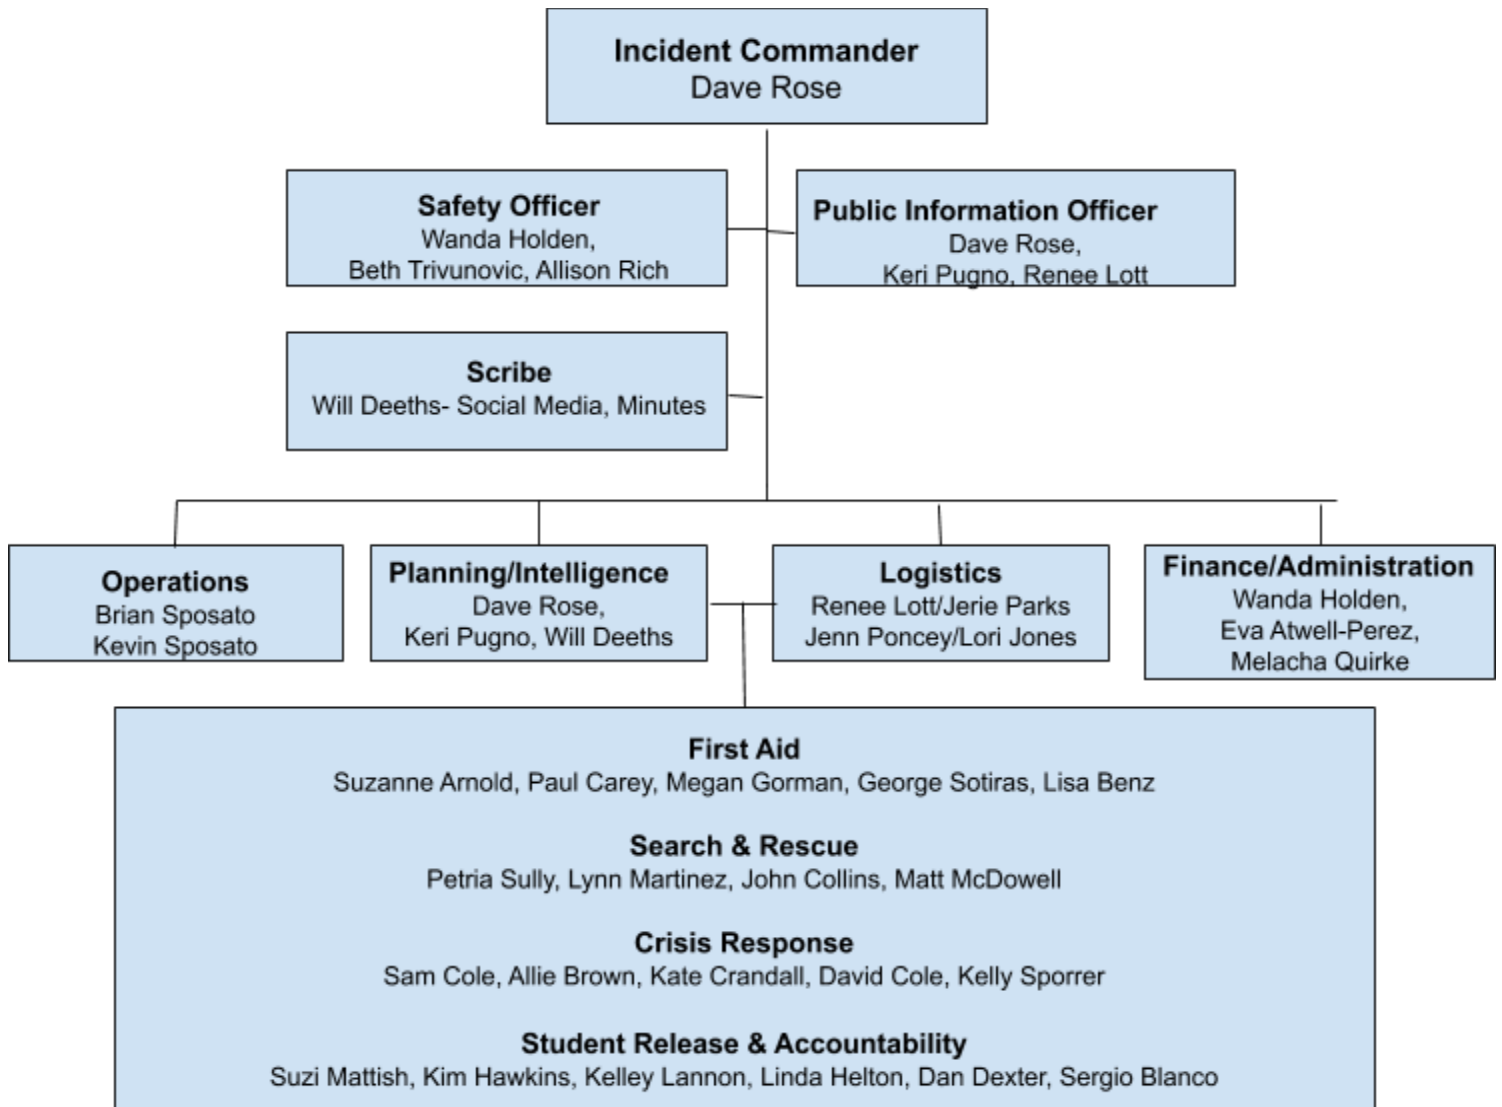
**Incident Commander**
Dave Rose

**Safety Officer**
Wanda Holden,
Beth Trivunovic, Allison Rich

**Public Information Officer**
Dave Rose,
Keri Pugno, Renee Lott

**Scribe**
Will Deeths- Social Media, Minutes

**Operations**
Brian Sposato
Kevin Sposato

**Planning/Intelligence**
Dave Rose,
Keri Pugno, Will Deeths

**Logistics**
Renee Lott/Jerie Parks
Jenn Poncey/Lori Jones

**Finance/Administration**
Wanda Holden,
Eva Atwell-Perez,
Melacha Quirke

**First Aid**
Suzanne Arnold, Paul Carey, Megan Gorman, George Sotiras, Lisa Benz

**Search & Rescue**
Petria Sully, Lynn Martinez, John Collins, Matt McDowell

**Crisis Response**
Sam Cole, Allie Brown, Kate Crandall, David Cole, Kelly Sporrer

**Student Release & Accountability**
Suzi Mattish, Kim Hawkins, Kelley Lannon, Linda Helton, Dan Dexter, Sergio Blanco